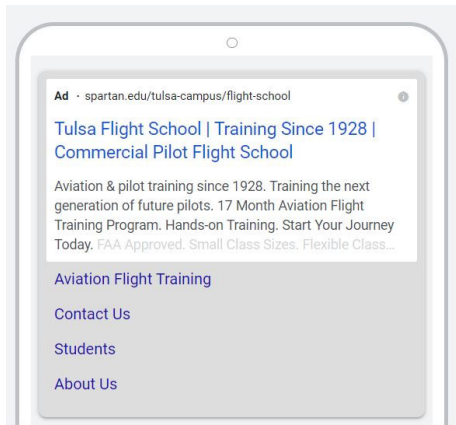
Ad · spartan.edu/tulsa-campus/flight-school

Tulsa Flight School | Training Since 1928 | Commercial Pilot Flight School

Aviation & pilot training since 1928. Training the next generation of future pilots. 17 Month Aviation Flight Training Program. Hands-on Training. Start Your Journey Today. FAA Approved. Small Class Sizes. Flexible Class...

Aviation Flight Training

Contact Us

Students

About Us